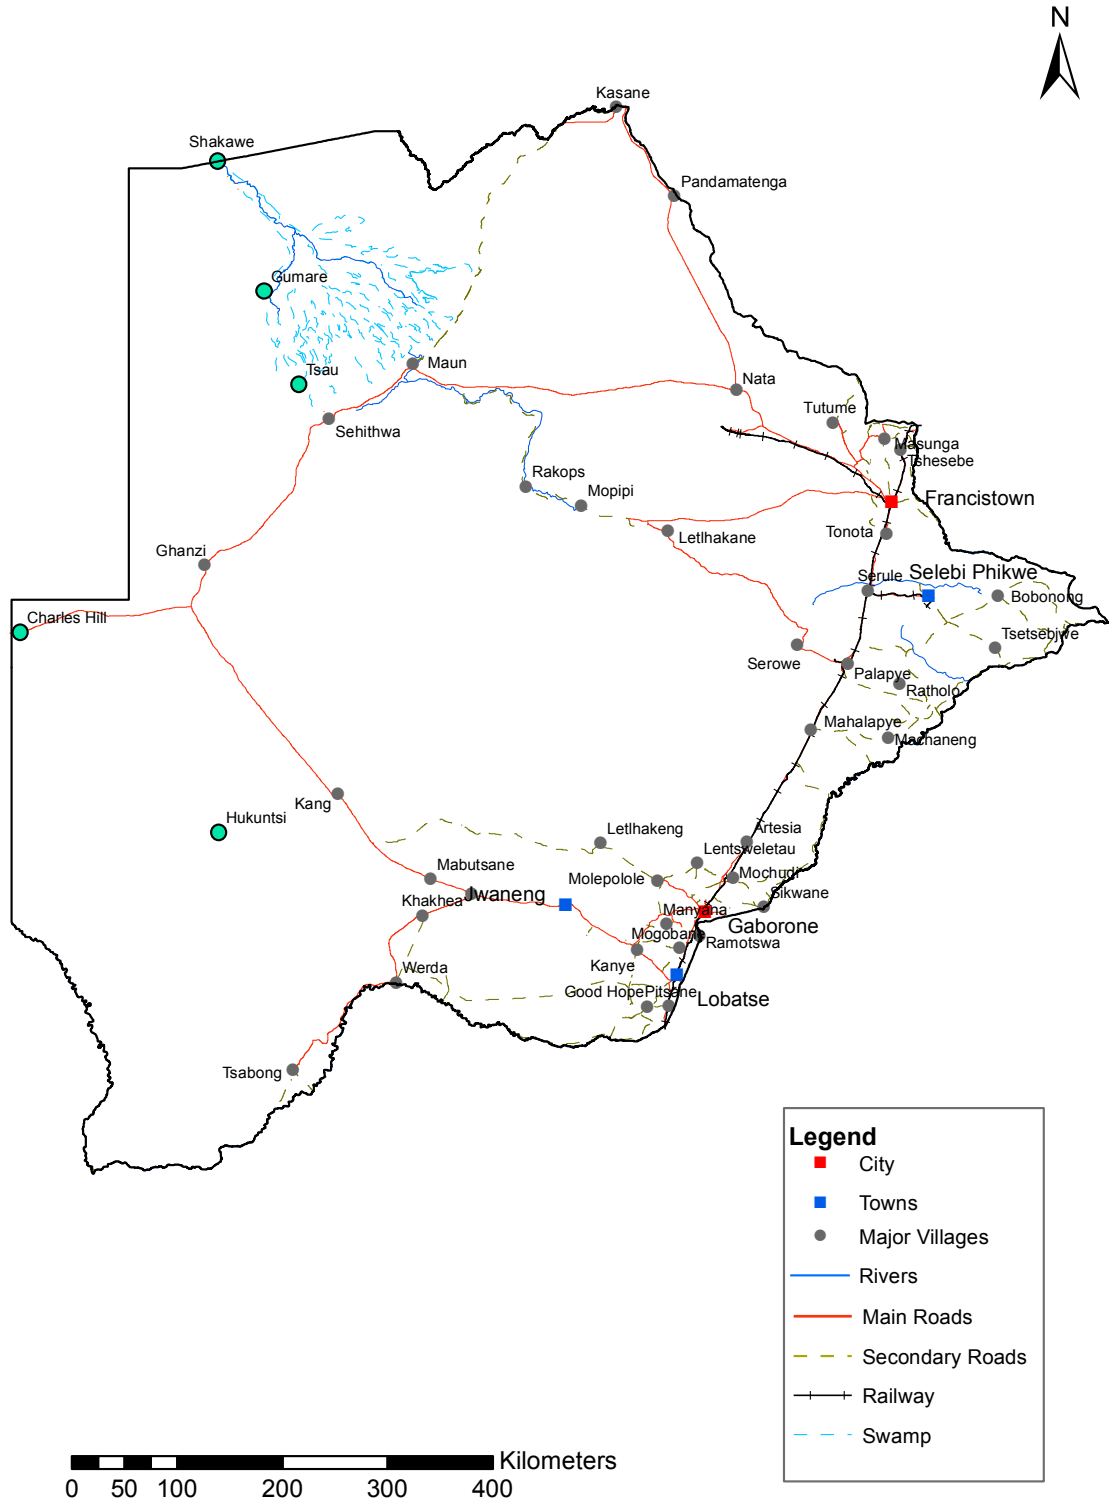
N

Kasane
Shakawe
Pandamatenga
Gumare
Tsau
Maun
Nata
Sehithwa
Tutume
Masunga
Tshesebe
Rakops
Mopipi
Francistown
Letlhakane
Tonota
Ghanzi
Serule
Selebi Phikwe
Bobonong
Charles Hill
Tsetsebjwe
Serowe
Palapye
Ratholo
Mahalapye
Machaneng
Kang
Hukuntsi
Letlhakeng
Artesia
Lentsweletau
Mabutsane
Molepolole
Mochudi
Khakhea
Jwaneng
Sikwane
Manyana
Gaborone
Mogobane
Ramotswa
Werda
Kanye
Good Hope
Pitsane
Lobatse
Tsabong

Legend
City
Towns
Major Villages
Rivers
Main Roads
Secondary Roads
Railway
Swamp

0 50 100 200 300 400
Kilometers